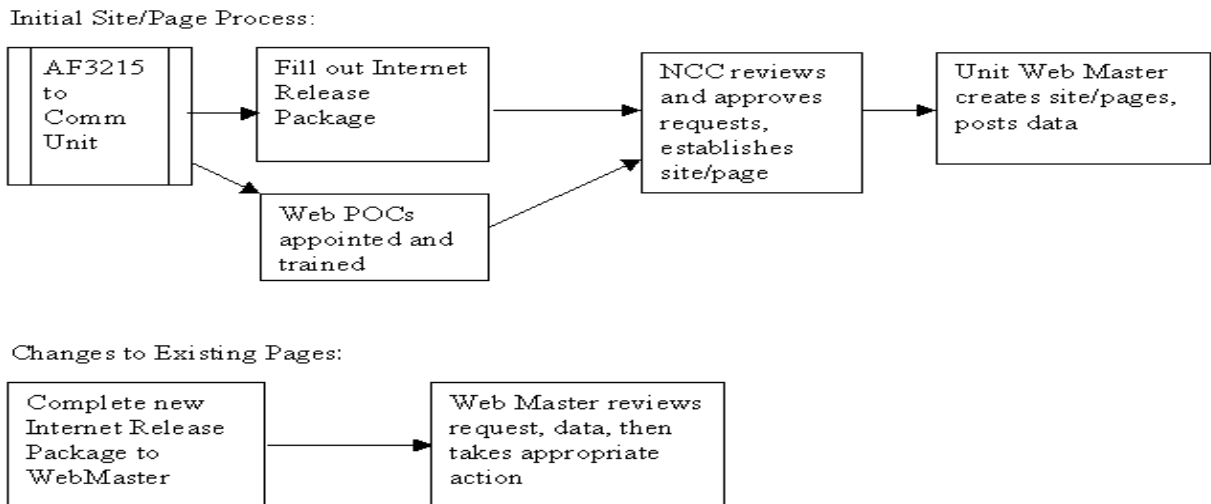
Initial Site/Page Process:

AF3215 to Comm Unit

Fill out Internet Release Package

Web POCs appointed and trained

NCC reviews and approves requests, establishes site/page

Unit Web Master creates site/pages, posts data

Changes to Existing Pages:

Complete new Internet Release Package to WebMaster

Web Master reviews request, data, then takes appropriate action